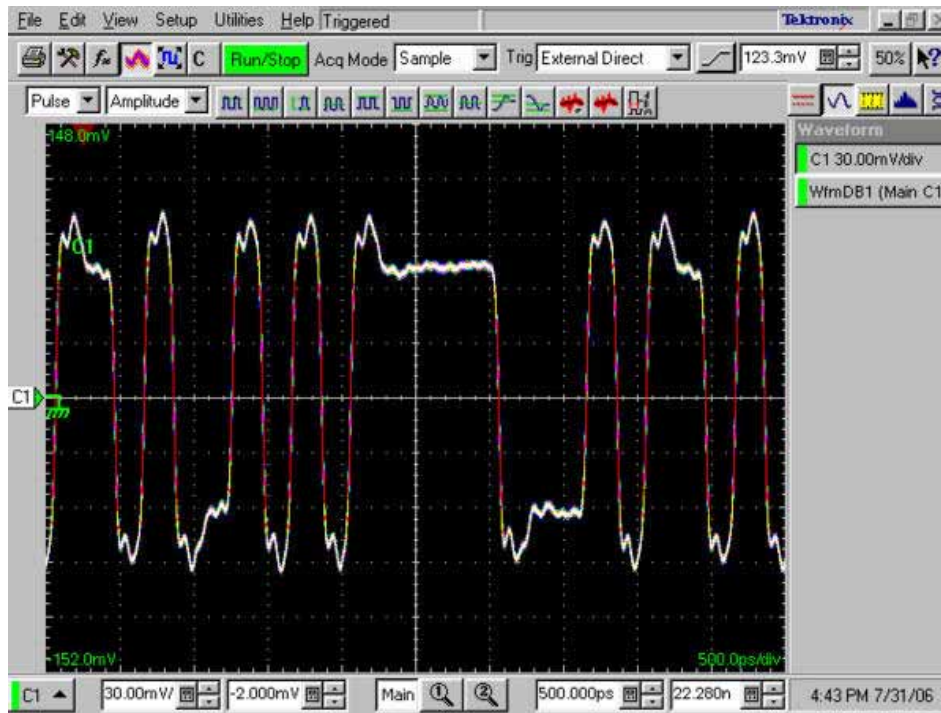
File Edit View Setup Utilities Help Triggered

Tektronix

C Run/Stop Acq Mode Sample Trig External Direct 123.3mV 50%

Pulse Amplitude

Waveform

C1 30.00mV/div

WfmDB1 (Main C1

148.0mV

C1

C1

-152.0mV

500.0ps/div

C1 30.00mV -2.000mV Main 500.000ps 22.280n 4:43 PM 7/31/06